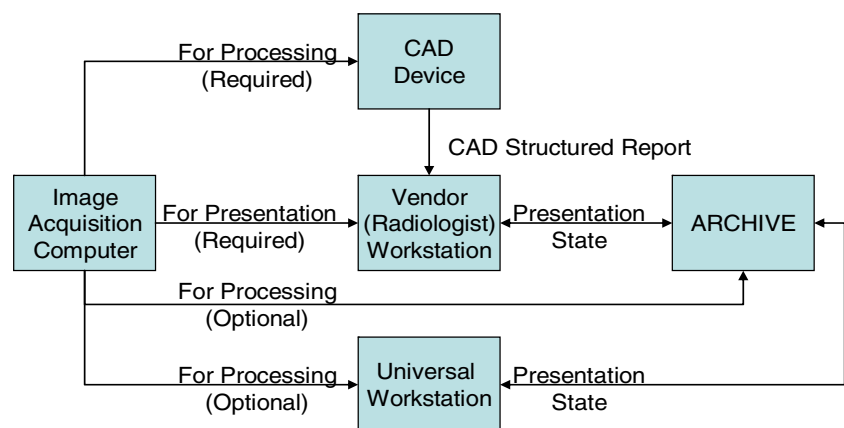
For Processing (Required)

CAD Device

CAD Structured Report

Image Acquisition Computer

For Presentation (Required)

Vendor (Radiologist) Workstation

Presentation State

ARCHIVE

For Processing (Optional)

For Processing (Optional)

Universal Workstation

Presentation State